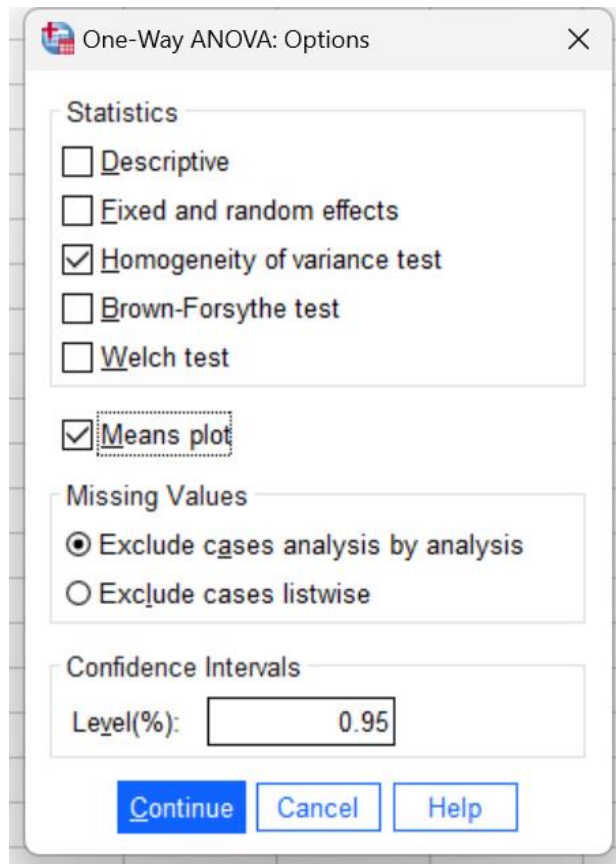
One-Way ANOVA: Options
×

Statistics
Descriptive
Fixed and random effects
Homogeneity of variance test
Brown-Forsythe test
Welch test

Means plot

Missing Values
Exclude cases analysis by analysis
Exclude cases listwise

Confidence Intervals
Level(%): 0.95

Continue
Cancel
Help